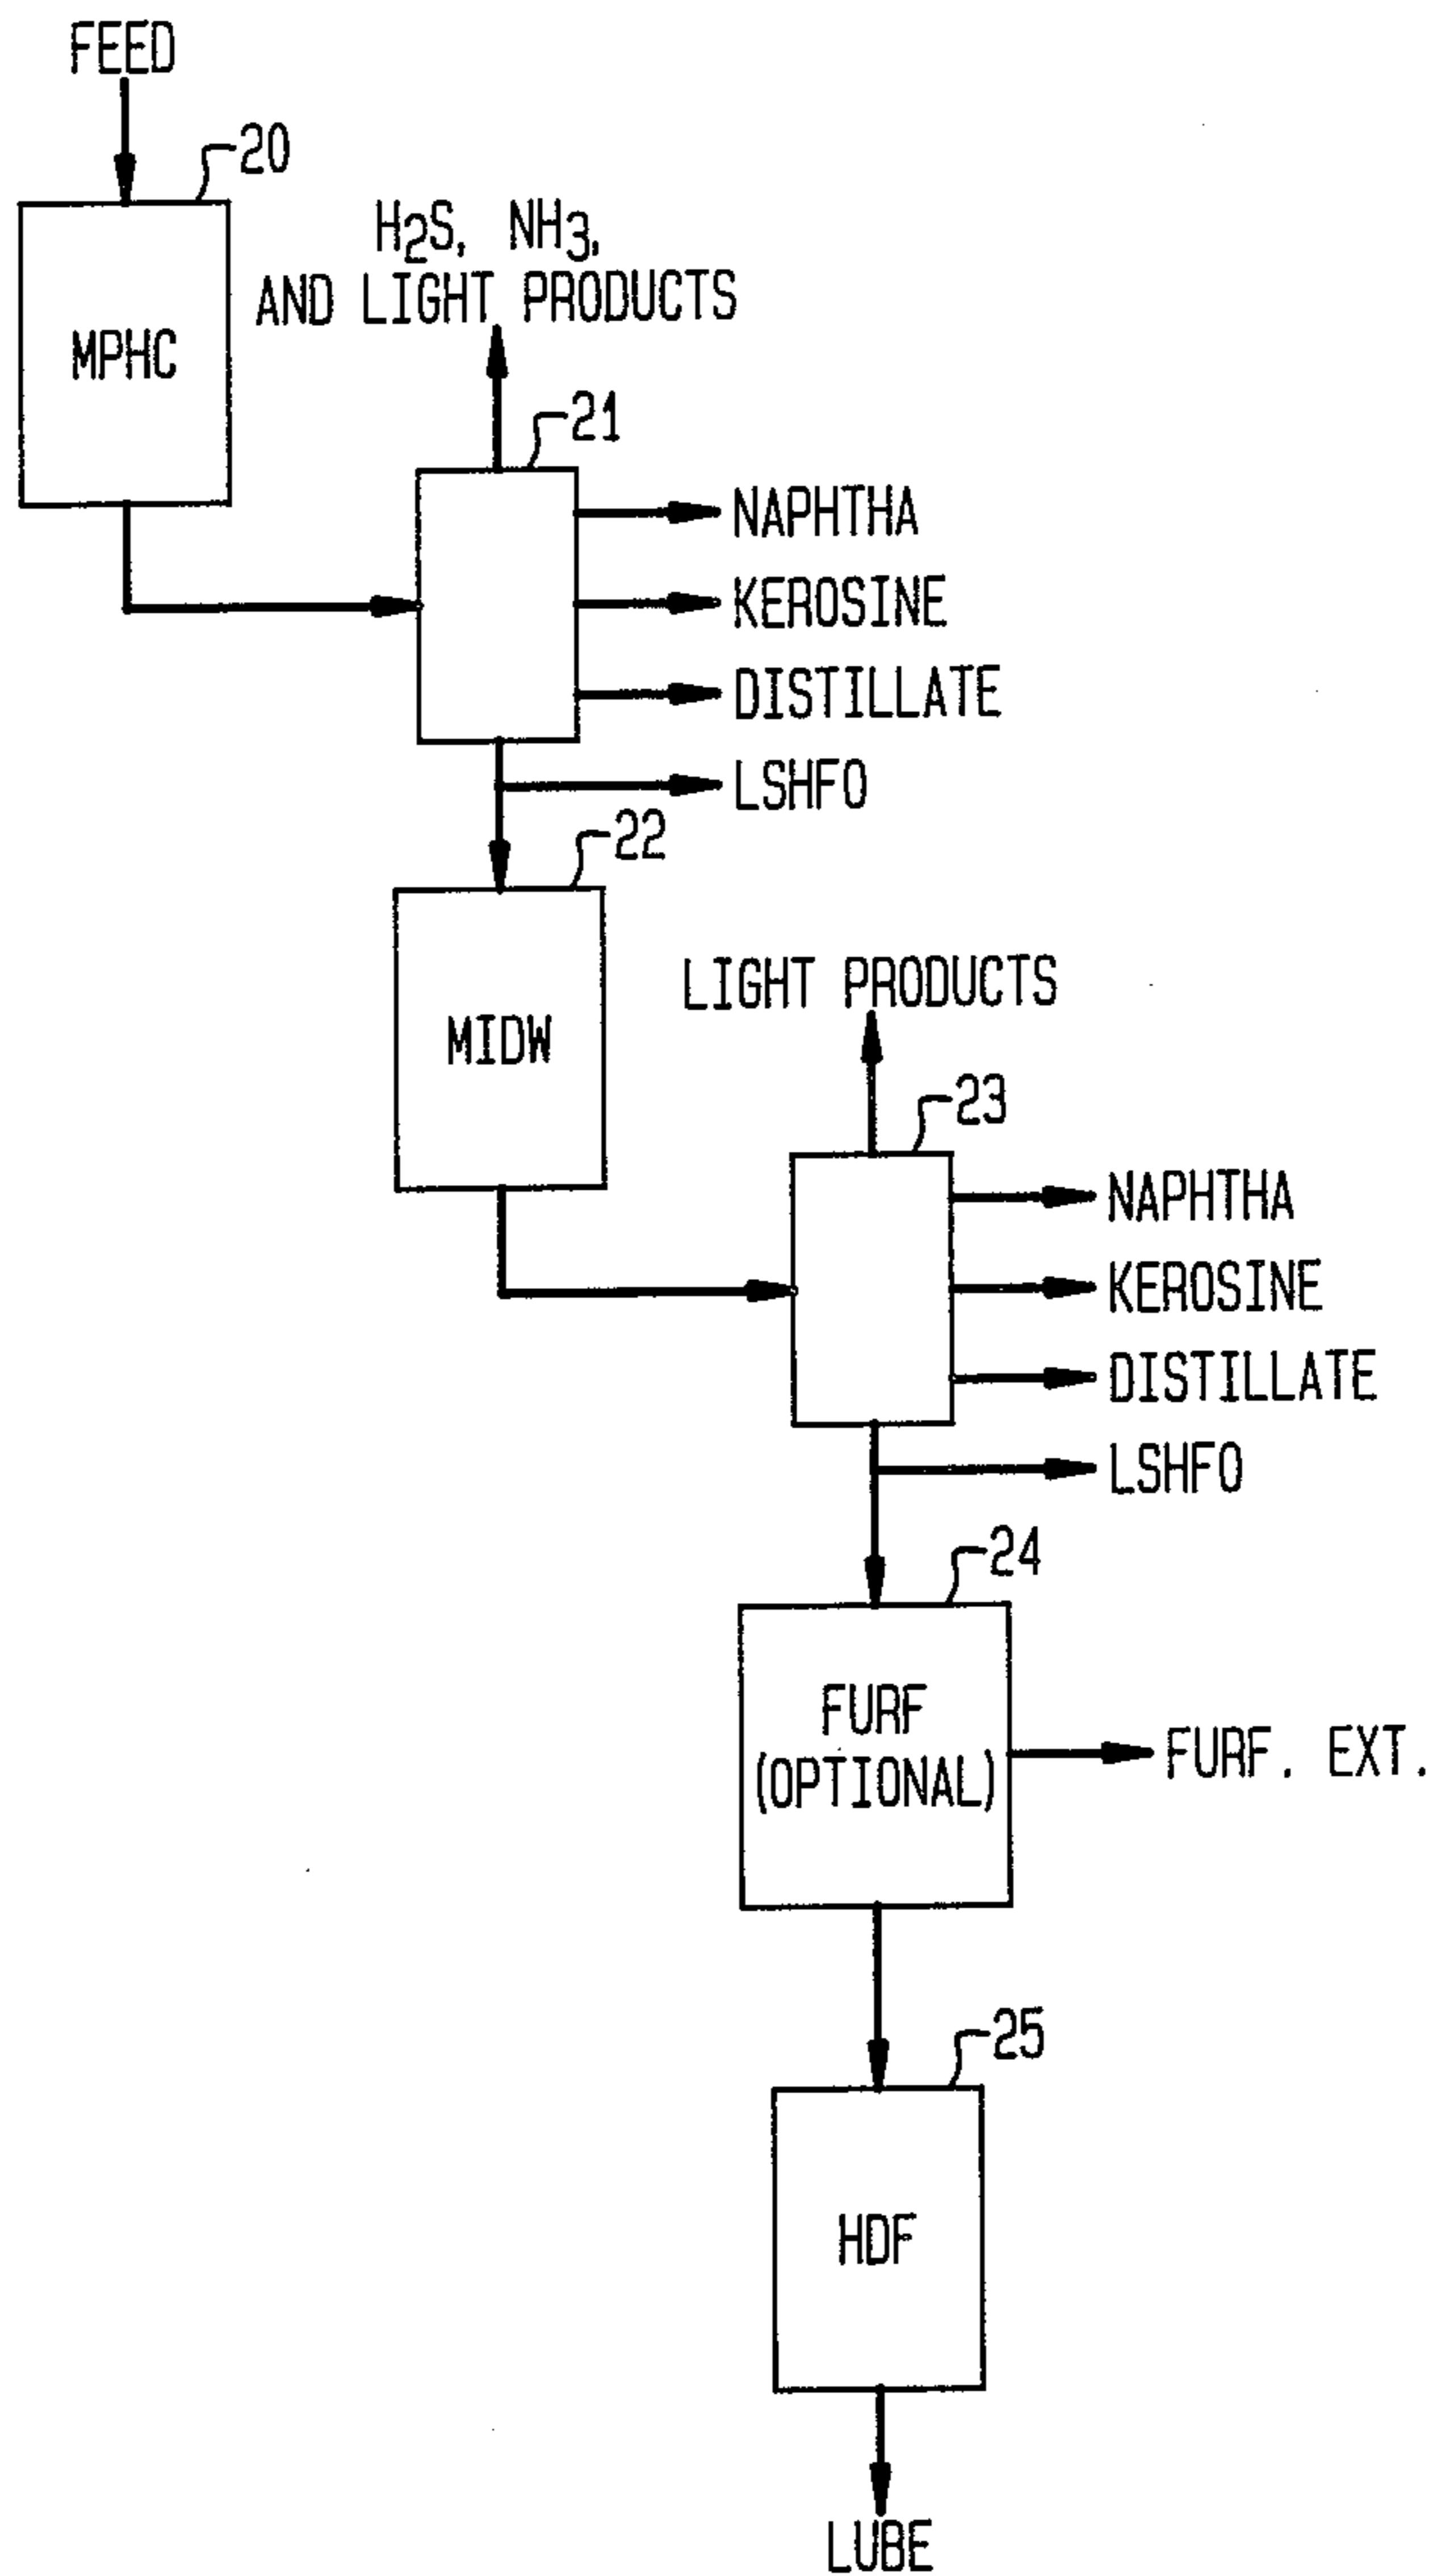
FEED

20

MPHC

$H_2S$, $NH_3$, AND LIGHT PRODUCTS

21

NAPHTHA

KEROSINE

DISTILLATE

LSHFO

22

MIDW

LIGHT PRODUCTS

23

NAPHTHA

KEROSINE

DISTILLATE

LSHFO

24

FURF (OPTIONAL)

FURF. EXT.

25

HDF

LUBE